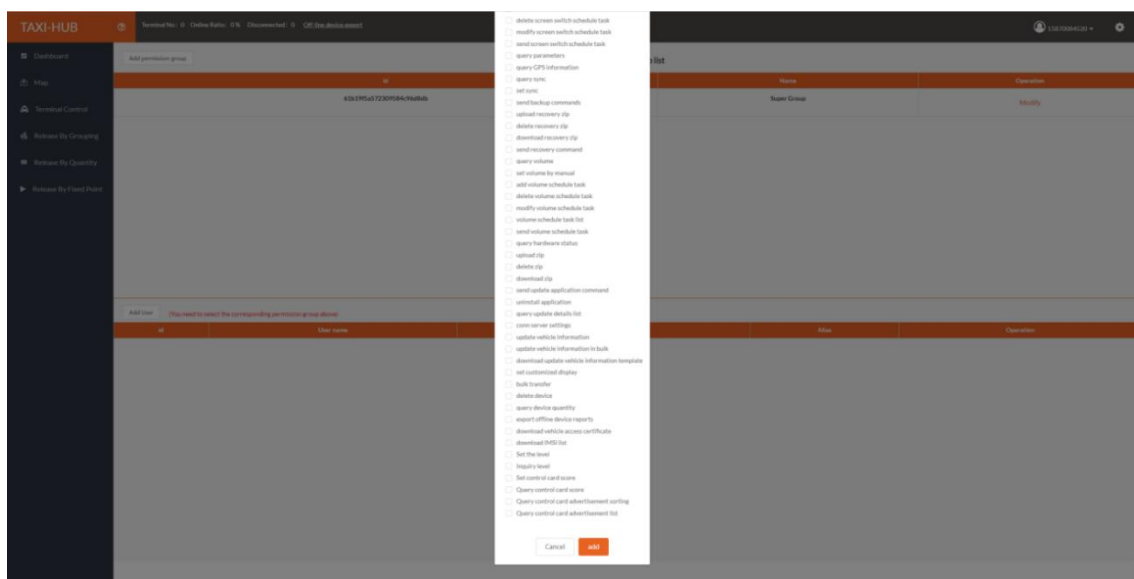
TAXI-HUB

Terminal No: 0 Online Rate: 0% Disconnected: 0 Off-line device report

15070884530

Dashboard

Map

Terminal Control

Release By Grouping

Release By Quantity

Release By Fixed Point

Add permission group

list

| Id | Name | Operation |
|---|---|---|
| A5b19f5a5723091584c9bd8db | Super Group | Modify |

Add User (You need to select the corresponding permission group above)

| Id | User name | Alias | Operation |
|---|---|---|---|

delete screen switch schedule task
modify screen switch schedule task
send screen switch schedule task
query parameters
query GPS information
query sync
set sync
send backup commands
upload recovery zip
delete recovery zip
download recovery zip
send recovery command
query volume
set volume by manual
add volume schedule task
delete volume schedule task
modify volume schedule task
volume schedule task list
send volume schedule task
query hardware status
upload zip
delete zip
download zip
send update application command
uninstall application
query update details list
conn server settings
update vehicle information
update vehicle information in bulk
download update vehicle information template
set customized display
bulk transfer
delete device
query device quantity
export offline device reports
download vehicle access certificate
download IMSI list
Set the level
Inquiry level
Set control card score
Query control card score
Query control card advertisement sorting
Query control card advertisement list

Cancel add